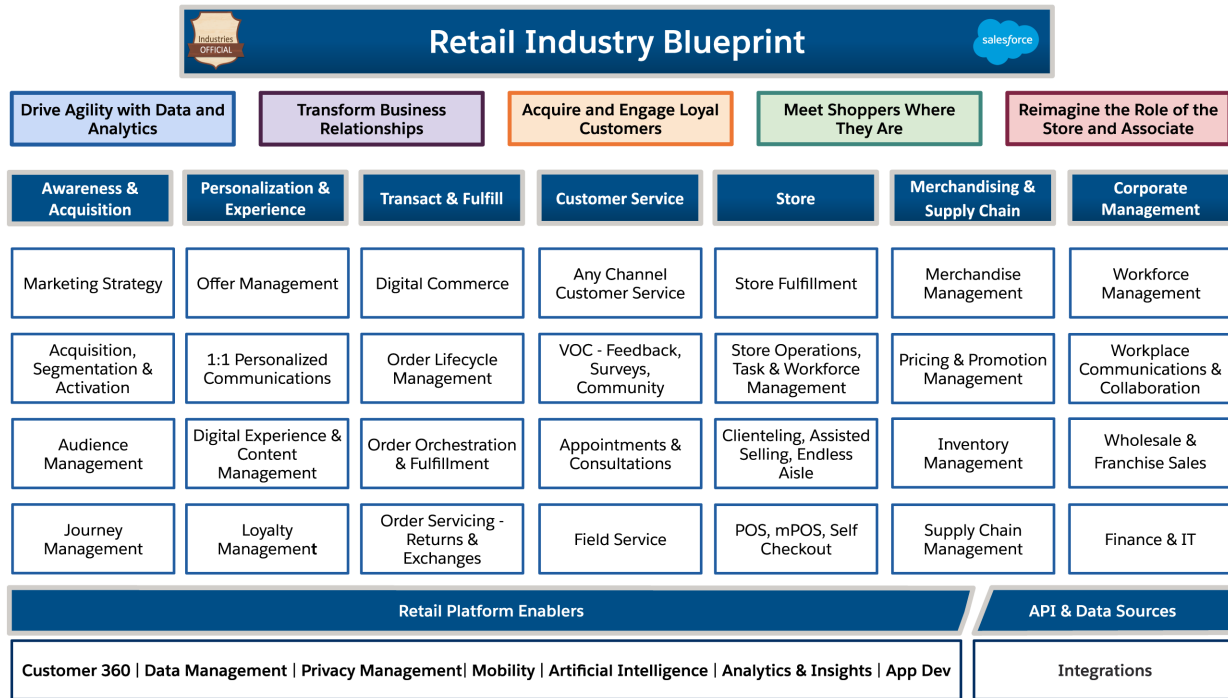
Industries OFFICIAL

Retail Industry Blueprint

salesforce

Drive Agility with Data and Analytics

Transform Business Relationships

Acquire and Engage Loyal Customers

Meet Shoppers Where They Are

Reimagine the Role of the Store and Associate

| Awareness & Acquisition | Personalization & Experience | Transact & Fulfill | Customer Service | Store | Merchandising & Supply Chain | Corporate Management |
|---|---|---|---|---|---|---|
| Marketing Strategy | Offer Management | Digital Commerce | Any Channel Customer Service | Store Fulfillment | Merchandise Management | Workforce Management |
| Acquisition, Segmentation & Activation | 1:1 Personalized Communications | Order Lifecycle Management | VOC - Feedback, Surveys, Community | Store Operations, Task & Workforce Management | Pricing & Promotion Management | Workplace Communications & Collaboration |
| Audience Management | Digital Experience & Content Management | Order Orchestration & Fulfillment | Appointments & Consultations | Clienteling, Assisted Selling, Endless Aisle | Inventory Management | Wholesale & Franchise Sales |
| Journey Management | Loyalty Management | Order Servicing - Returns & Exchanges | Field Service | POS, mPOS, Self Checkout | Supply Chain Management | Finance & IT |

Retail Platform Enablers

API & Data Sources

Customer 360 | Data Management | Privacy Management| Mobility | Artificial Intelligence | Analytics & Insights | App Dev

Integrations